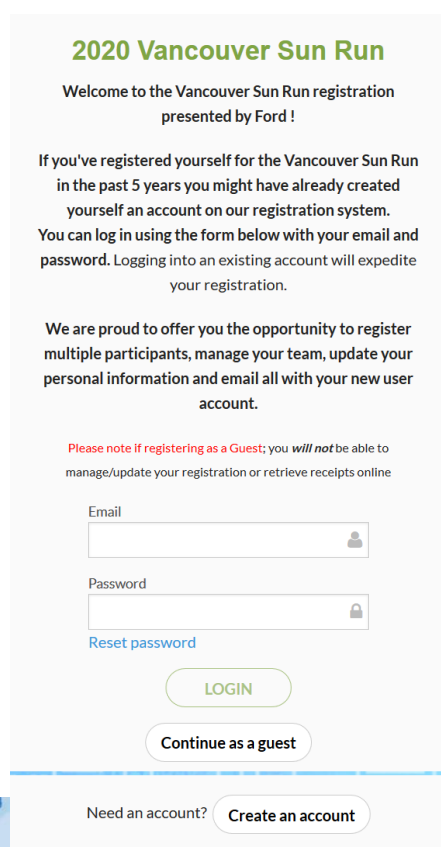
2020 Vancouver Sun Run

Welcome to the Vancouver Sun Run registration presented by Ford !

If you've registered yourself for the Vancouver Sun Run in the past 5 years you might have already created yourself an account on our registration system.
You can log in using the form below with your email and password. Logging into an existing account will expedite your registration.

We are proud to offer you the opportunity to register multiple participants, manage your team, update your personal information and email all with your new user account.

Please note if registering as a Guest; you ***will not*** be able to manage/update your registration or retrieve receipts online

Email

Password

Reset password

LOGIN

Continue as a guest

Need an account? Create an account